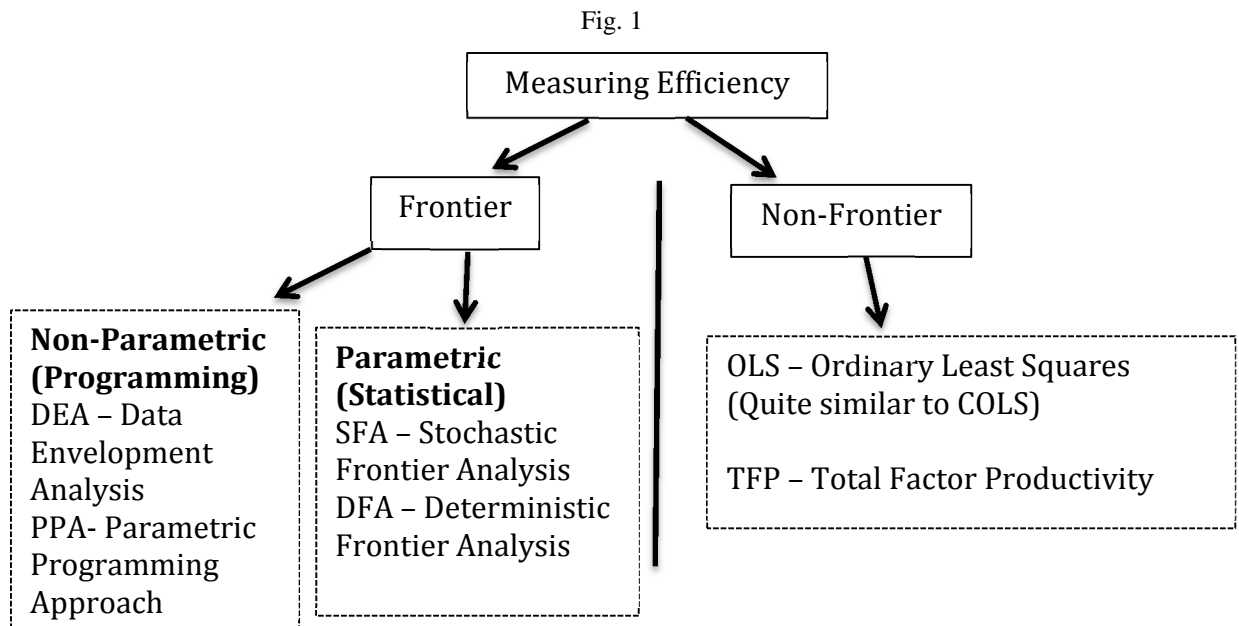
Fig. 1

Measuring Efficiency

Frontier

Non-Frontier

**Non-Parametric (Programming)**
DEA – Data Envelopment Analysis
PPA- Parametric Programming Approach

**Parametric (Statistical)**
SFA – Stochastic Frontier Analysis
DFA – Deterministic Frontier Analysis

OLS – Ordinary Least Squares (Quite similar to COLS)

TFP – Total Factor Productivity